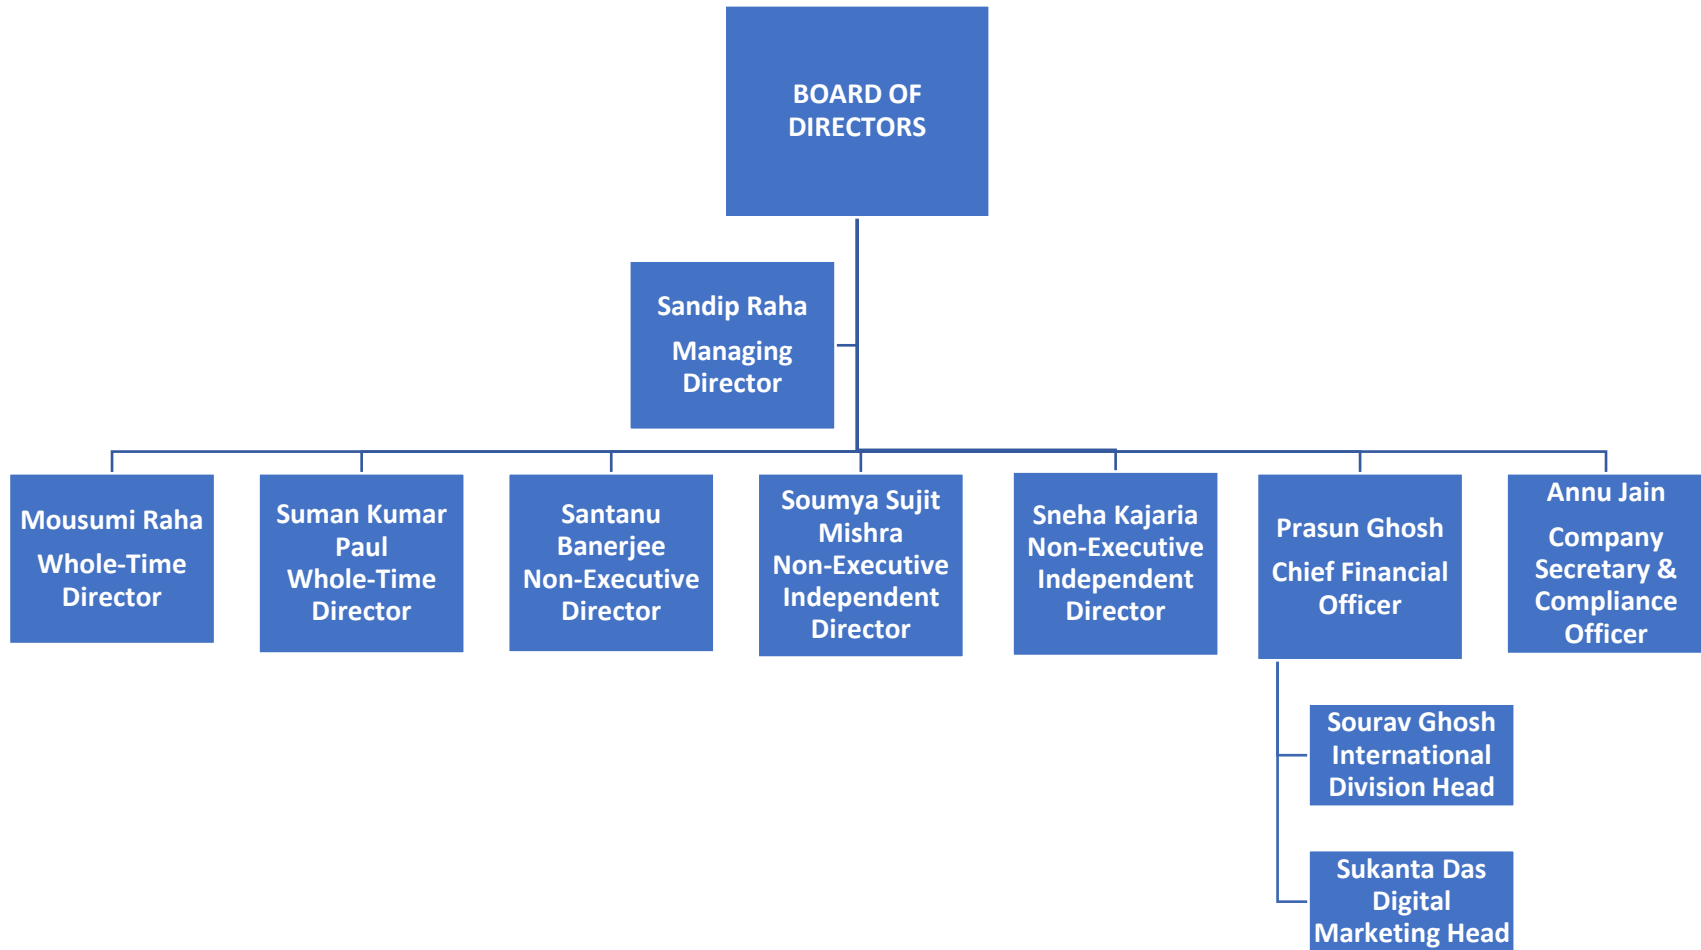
BOARD OF DIRECTORS

Sandip Raha

Managing Director

Mousumi Raha

Whole-Time Director

Suman Kumar Paul Whole-Time Director

Santanu Banerjee Non-Executive Director

Soumya Sujit Mishra Non-Executive Independent Director

Sneha Kajaria Non-Executive Independent Director

Prasun Ghosh

Chief Financial Officer

Annu Jain

Company Secretary & Compliance Officer

Sourav Ghosh International Division Head

Sukanta Das Digital Marketing Head